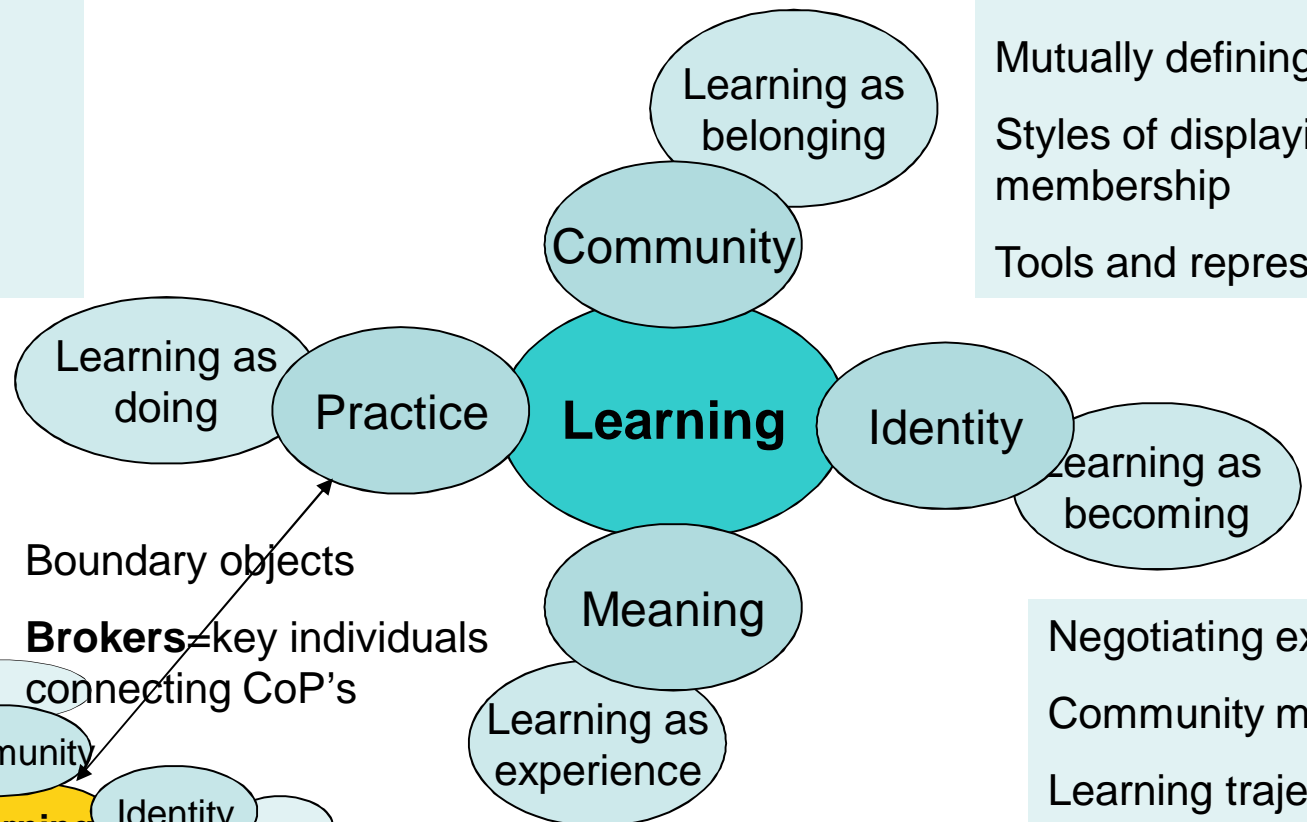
Learning as belonging

Community

Mutually defining

Styles of displayi membership

Tools and repres

Learning as doing

Practice

Learning

Identity

Learning as becoming

Boundary objects

**Brokers**=key individuals connecting CoP's

Meaning

Learning as experience

Negotiating ex

Community m

Learning traje

munity

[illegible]

Identity